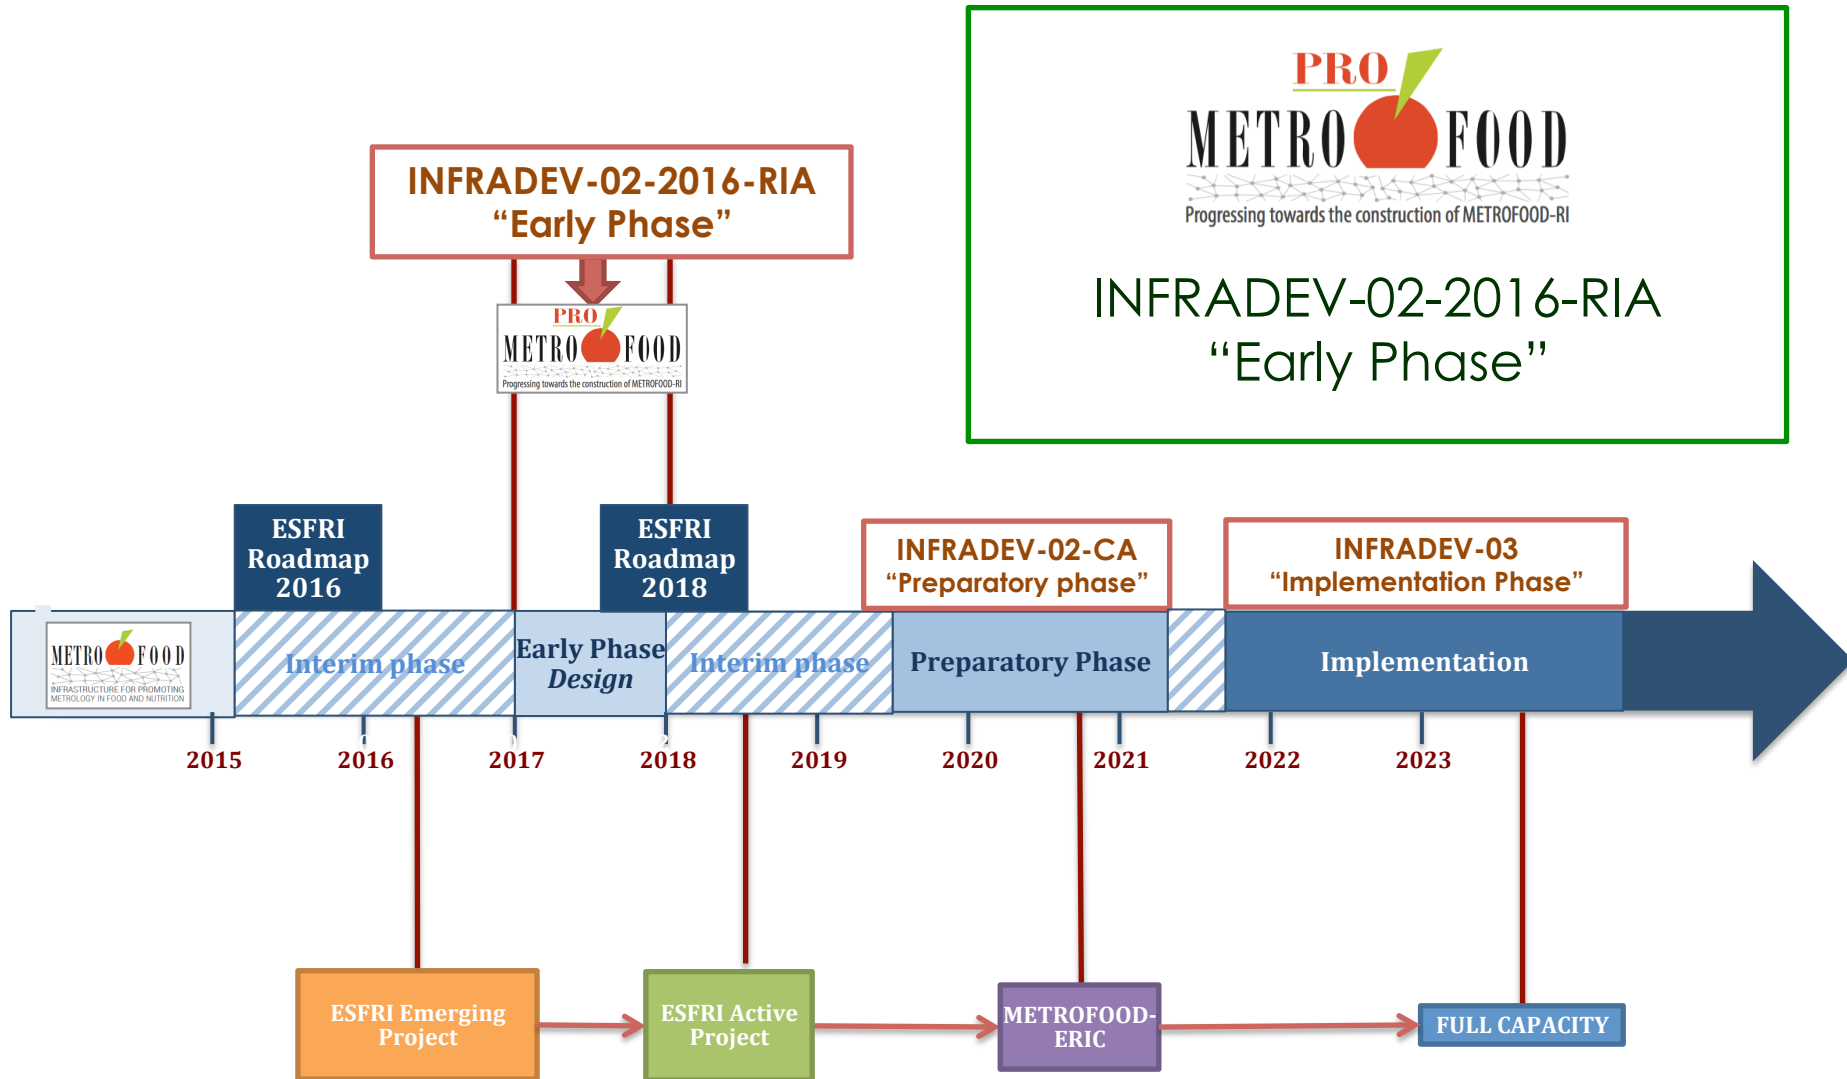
PRO
METRO FOOD
Progressing towards the construction of METROFOOD-RI

INFRADEV-02-2016-RIA
"Early Phase"

INFRADEV-02-2016-RIA
"Early Phase"

PRO
METRO FOOD
Progressing towards the construction of METROFOOD-RI

ESFRI Roadmap 2016

ESFRI Roadmap 2018

INFRADEV-02-CA
"Preparatory phase"

INFRADEV-03
"Implementation Phase"

METRO FOOD
INFRASTRUCTURE FOR PROMOTING METROLOGY IN FOOD AND NUTRITION

Interim phase

Early Phase
Design

Interim phase

Preparatory Phase

Implementation

2015
2016
2017
2018
2019
2020
2021
2022
2023

ESFRI Emerging Project

ESFRI Active Project

METROFOOD-ERIC

FULL CAPACITY